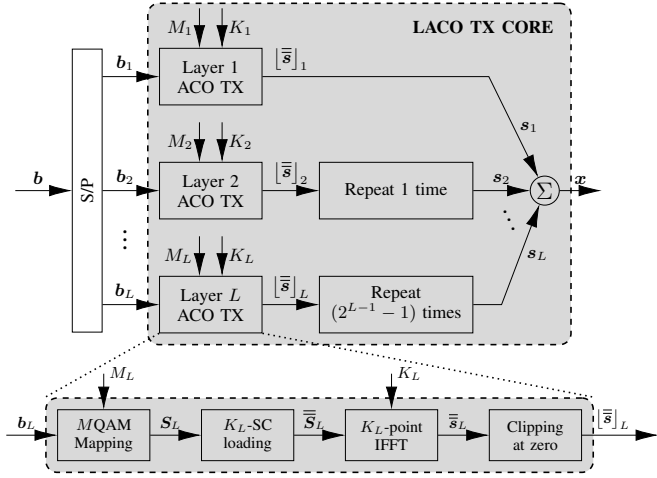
LACO TX CORE

$M_1$ $K_1$

$\boldsymbol{b}_1$

Layer 1 ACO TX

$\lfloor\bar{\bar{\boldsymbol{s}}}\rfloor_1$

$\boldsymbol{s}_1$

$M_2$ $K_2$

$\boldsymbol{b}$

S/P

$\boldsymbol{b}_2$

Layer 2 ACO TX

$\lfloor\bar{\bar{\boldsymbol{s}}}\rfloor_2$

Repeat 1 time

$\boldsymbol{s}_2$

$\Sigma$

$\boldsymbol{x}$

$M_L$ $K_L$

$\boldsymbol{b}_L$

Layer $L$ ACO TX

$\lfloor\bar{\bar{\boldsymbol{s}}}\rfloor_L$

Repeat $(2^{L-1}-1)$ times

$\boldsymbol{s}_L$

$M_L$

$K_L$

$\boldsymbol{b}_L$

$M$QAM Mapping

$\boldsymbol{S}_L$

$K_L$-SC loading

$\bar{\bar{\boldsymbol{S}}}_L$

$K_L$-point IFFT

$\bar{\bar{\boldsymbol{s}}}_L$

Clipping at zero

$\lfloor\bar{\bar{\boldsymbol{s}}}\rfloor_L$